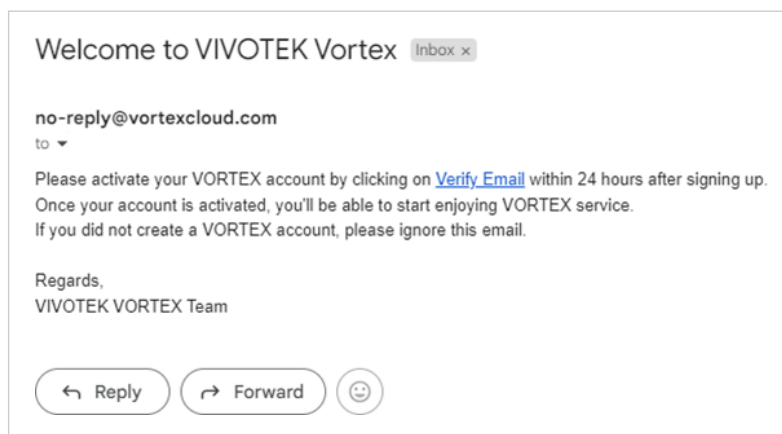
Welcome to VIVOTEK Vortex Inbox ×

no-reply@vortexcloud.com
to

Please activate your VORTEX account by clicking on Verify Email within 24 hours after signing up.
Once your account is activated, you'll be able to start enjoying VORTEX service.
If you did not create a VORTEX account, please ignore this email.

Regards,
VIVOTEK VORTEX Team

Reply Forward